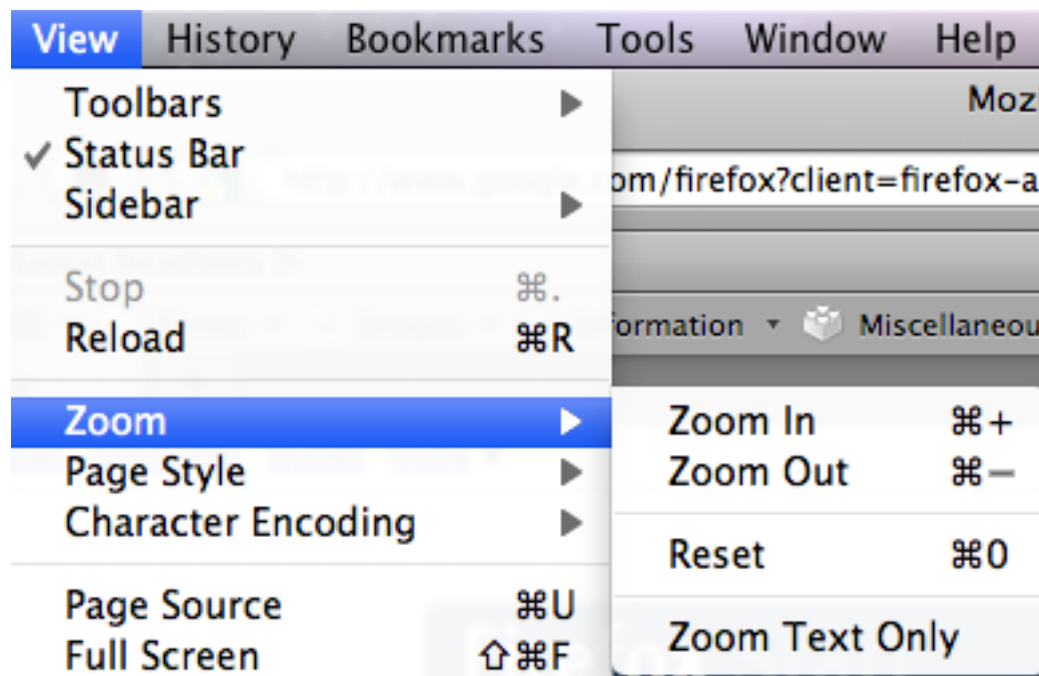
View History Bookmarks Tools Window Help

Toolbars
✓ Status Bar
Sidebar

Stop ⌘.
Reload ⌘R

Zoom
Page Style
Character Encoding

Page Source ⌘U
Full Screen ⇧⌘F

Zoom In ⌘+
Zoom Out ⌘−

Reset ⌘0

Zoom Text Only

Moz
om/firefox?client=firefox-a
formation Miscellaneou